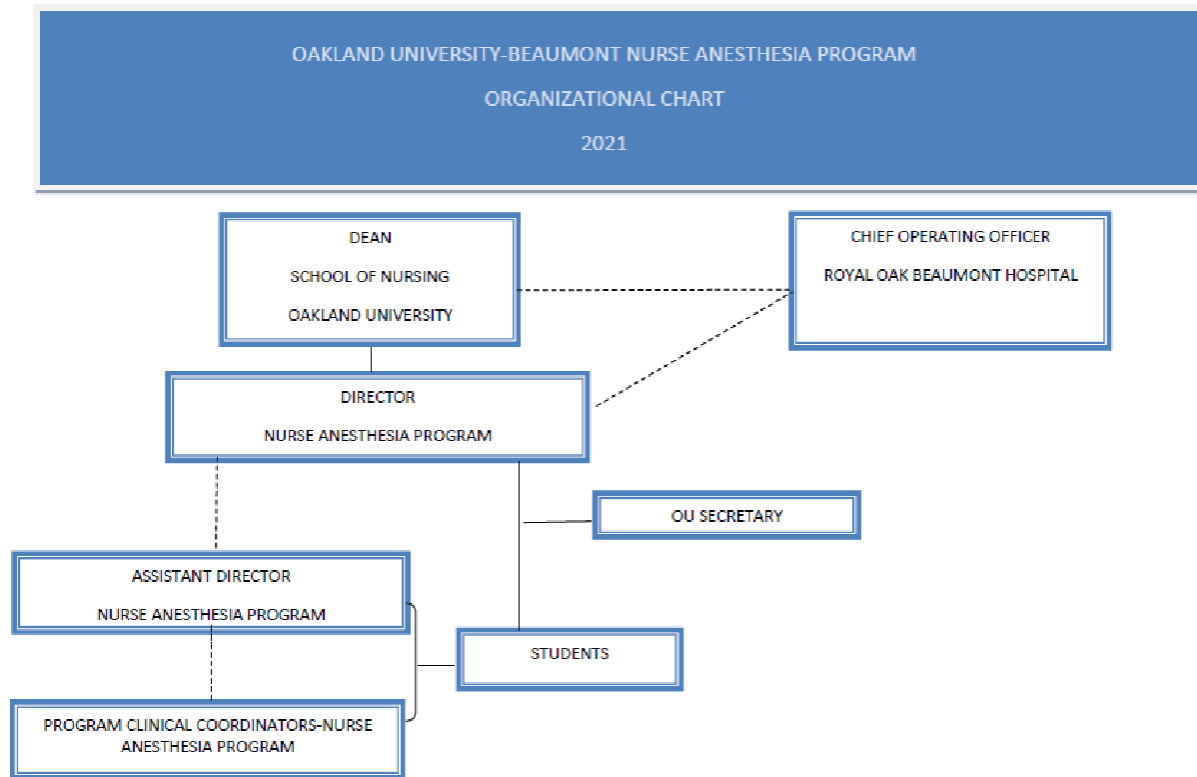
OAKLAND UNIVERSITY-BEAUMONT NURSE ANESTHESIA PROGRAM

ORGANIZATIONAL CHART

2021

DEAN

SCHOOL OF NURSING

OAKLAND UNIVERSITY

CHIEF OPERATING OFFICER

ROYAL OAK BEAUMONT HOSPITAL

DIRECTOR

NURSE ANESTHESIA PROGRAM

OU SECRETARY

ASSISTANT DIRECTOR

NURSE ANESTHESIA PROGRAM

STUDENTS

PROGRAM CLINICAL COORDINATORS-NURSE ANESTHESIA PROGRAM